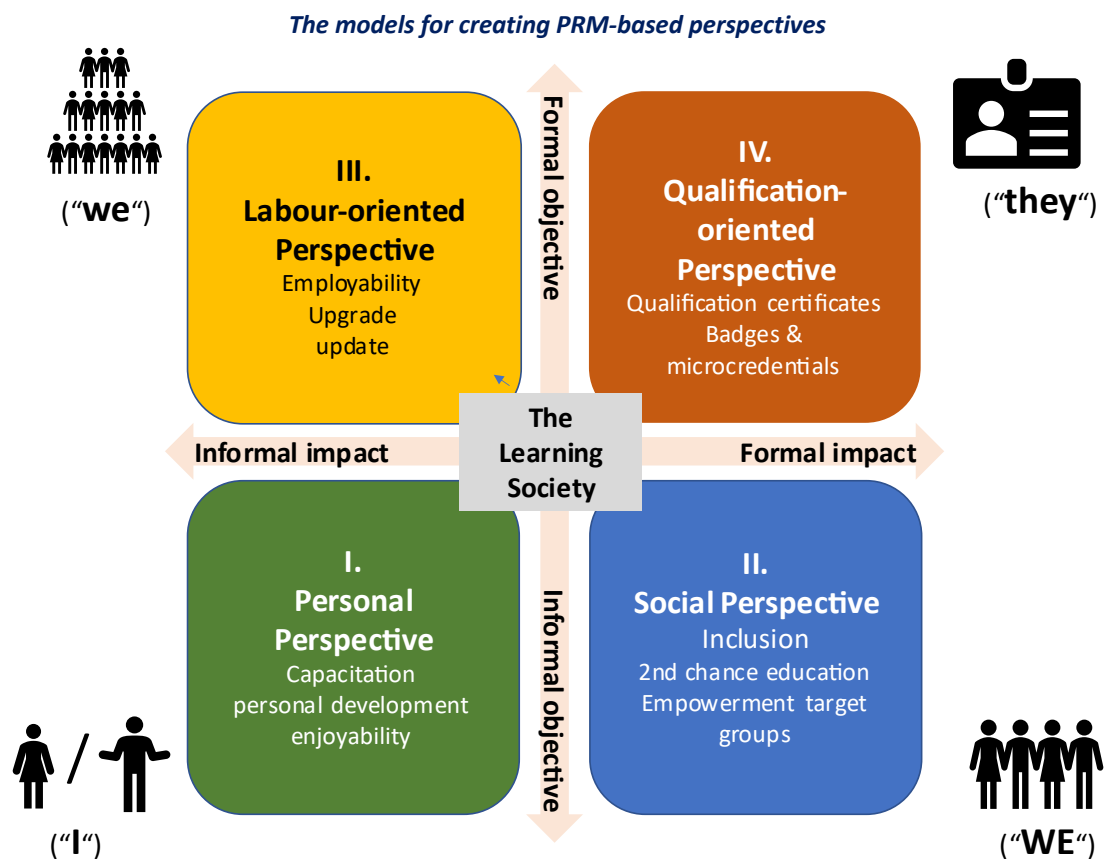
The models for creating PRM-based perspectives

("we")

III.
Labour-oriented Perspective
Employability
Upgrade
update

Formal objective

IV.
Qualification-oriented Perspective
Qualification certificates
Badges & microcredentials

("they")

Informal impact

The Learning Society

Formal impact

I.
Personal Perspective
Capacitation
personal development
enjoyability

Informal objective

II.
Social Perspective
Inclusion
2nd chance education
Empowerment target groups

("I")

("WE")